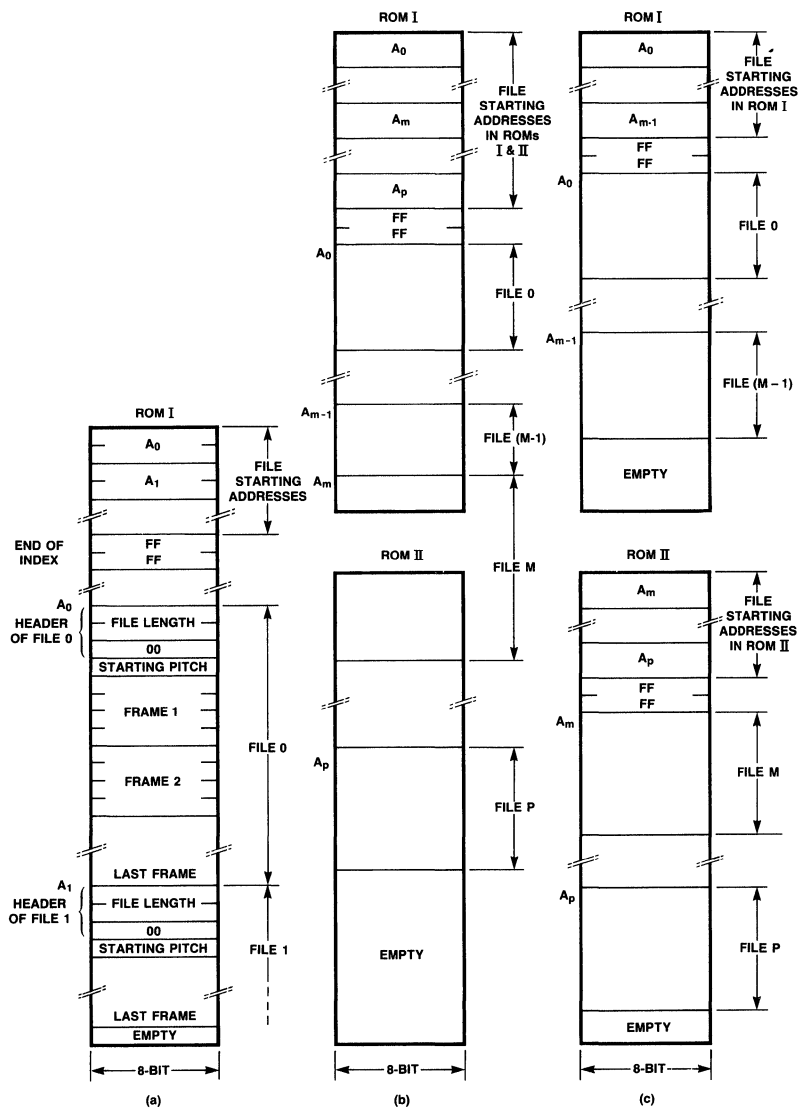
ROM I
$A_0$
$A_1$
FILE STARTING ADDRESSES
END OF INDEX
FF
FF
$A_0$
HEADER OF FILE 0
FILE LENGTH
00
STARTING PITCH
FRAME 1
FRAME 2
FILE 0
LAST FRAME
$A_1$
HEADER OF FILE 1
FILE LENGTH
00
STARTING PITCH
FILE 1
LAST FRAME
EMPTY
8-BIT
(a)

ROM I
$A_0$
$A_m$
$A_p$
FF
FF
FILE STARTING ADDRESSES IN ROMs I & II
$A_0$
FILE 0
$A_{m-1}$
FILE (M-1)
$A_m$
FILE M
ROM II
$A_p$
FILE P
EMPTY
8-BIT
(b)

ROM I
$A_0$
$A_{m-1}$
FF
FF
FILE STARTING ADDRESSES IN ROM I
$A_0$
FILE 0
$A_{m-1}$
FILE (M − 1)
EMPTY
ROM II
$A_m$
$A_p$
FF
FF
FILE STARTING ADDRESSES IN ROM II
$A_m$
FILE M
$A_p$
FILE P
EMPTY
8-BIT
(c)